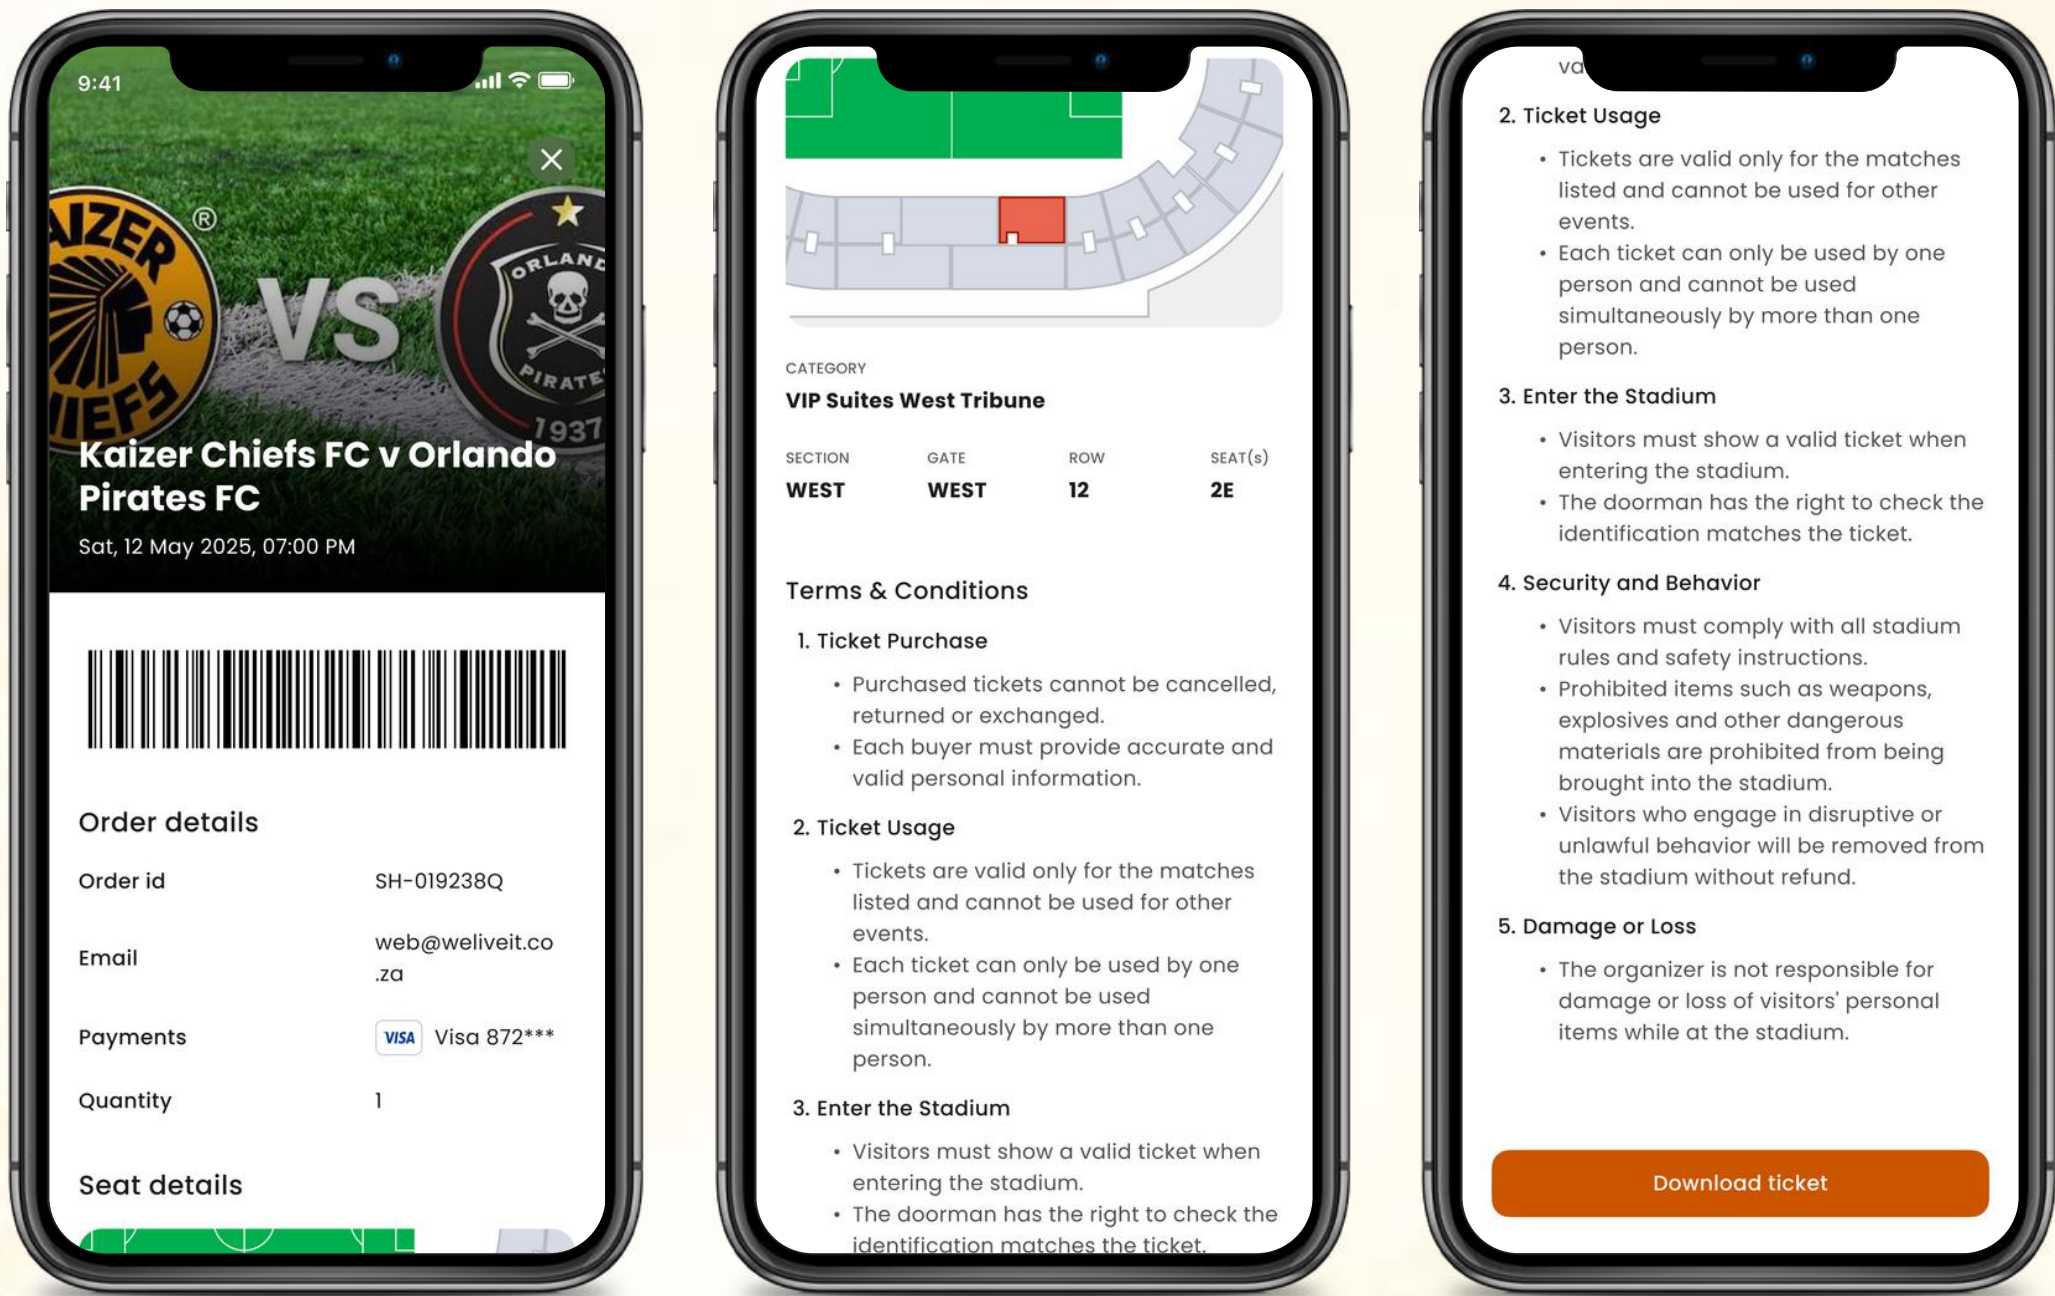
9:41

IZER
®
IEFS
VS
ORLANDO
PIRATES
1937

Kaizer Chiefs FC v Orlando Pirates FC
Sat, 12 May 2025, 07:00 PM

Order details

| Order id | SH-019238Q |
|---|---|
| Email | web@weliveit.co.za |
| Payments | VISA Visa 872*** |
| Quantity | 1 |

Seat details

CATEGORY
VIP Suites West Tribune

| SECTION | GATE | ROW | SEAT(s) |
|---|---|---|---|
| WEST | WEST | 12 | 2E |

Terms & Conditions

1. Ticket Purchase
• Purchased tickets cannot be cancelled, returned or exchanged.
• Each buyer must provide accurate and valid personal information.

2. Ticket Usage
• Tickets are valid only for the matches listed and cannot be used for other events.
• Each ticket can only be used by one person and cannot be used simultaneously by more than one person.

3. Enter the Stadium
• Visitors must show a valid ticket when entering the stadium.
• The doorman has the right to check the identification matches the ticket.

va

2. Ticket Usage
• Tickets are valid only for the matches listed and cannot be used for other events.
• Each ticket can only be used by one person and cannot be used simultaneously by more than one person.

3. Enter the Stadium
• Visitors must show a valid ticket when entering the stadium.
• The doorman has the right to check the identification matches the ticket.

4. Security and Behavior
• Visitors must comply with all stadium rules and safety instructions.
• Prohibited items such as weapons, explosives and other dangerous materials are prohibited from being brought into the stadium.
• Visitors who engage in disruptive or unlawful behavior will be removed from the stadium without refund.

5. Damage or Loss
• The organizer is not responsible for damage or loss of visitors' personal items while at the stadium.

Download ticket